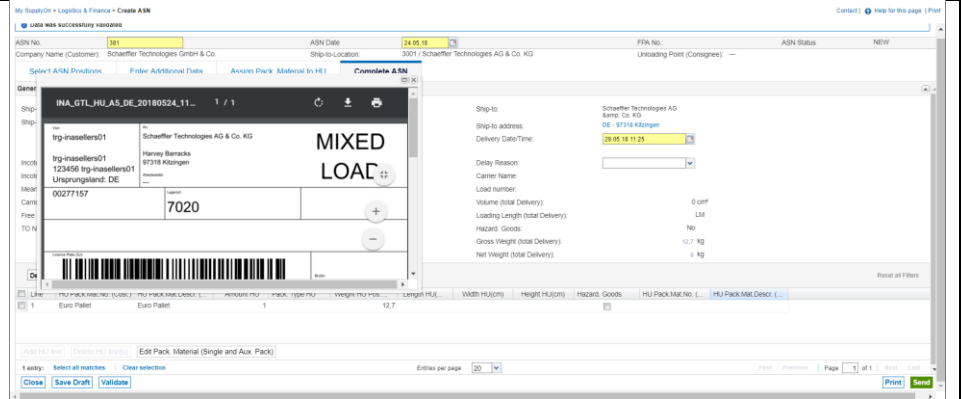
My SupplyOn > Logistics & Finance > Create ASN

Contact | Help for this page | Print

Data was successfully validated

ASN No. 381
ASN Date 24.05.18
FPA No.:
ASN Status NEW

Company Name (Customer): Schaeffler Technologies GmbH & Co.
Ship-to-Location: 3001 / Schaeffler Technologies AG & Co. KG
Unloading Point (Consignee): —

Select ASN Positions | Enter Additional Data | Assign Pack. Material to HU | Complete ASN

Gener

Ship-
Ship-

Incot
Incot
Mean
Carri
Free
TO N

INA_GTL_HU_A5_DE_20180524_11... 1 / 1

Von
trg-inasellers01

trg-inasellers01
123456 trg-inasellers01
Ursprungland: DE

00277157

An
Schaeffler Technologies AG & Co. KG

Harvey Barracks
97318 Kitzingen

Abladestelle
—

MIXED
LOAD

Lagerort
7020

Lizenzplatte

Brutto

Ship-to: Schaeffler Technologies AG &amp; Co. KG
Ship-to address: DE - 97318 Kitzingen
Delivery Date/Time: 28.05.18 11:25
Delay Reason:
Carrier Name:
Load number:
Volume (total Delivery): 0 cm³
Loading Length (total Delivery): LM
Hazard. Goods: No
Gross Weight (total Delivery): 12,7 kg
Net Weight (total Delivery): 0 kg

De

Reset all Filters

| Line | HU Pack.Mat.No. (Cust.) | HU Pack.Mat.Descr. (... | Amount HU | Pack. Type HU | Weight HU Pos... | Length HU(... | Width HU(cm) | Height HU(cm) | Hazard. Goods | HU Pack.Mat.No. (... | HU Pack.Mat.Descr. (... |
|---|---|---|---|---|---|---|---|---|---|---|---|
| 1 | Euro Pallet | Euro Pallet | 1 | | 12,7 | | | | | | |

Add HU line | Delete HU line(s) | Edit Pack. Material (Single and Aux. Pack)

1 entry: Select all matches | Clear selection
Entries per page 20
First Previous Page 1 of 1 Next Last

Close | Save Draft | Validate
Print | Send